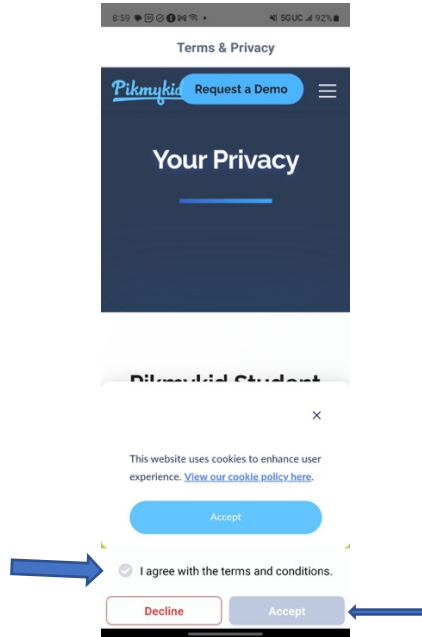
8:59 5GUC 92%

Terms & Privacy

Pikmykid

Request a Demo

Your Privacy

Pikmykid Student

×

This website uses cookies to enhance user experience. View our cookie policy here.

Accept

I agree with the terms and conditions.

Decline

Accept